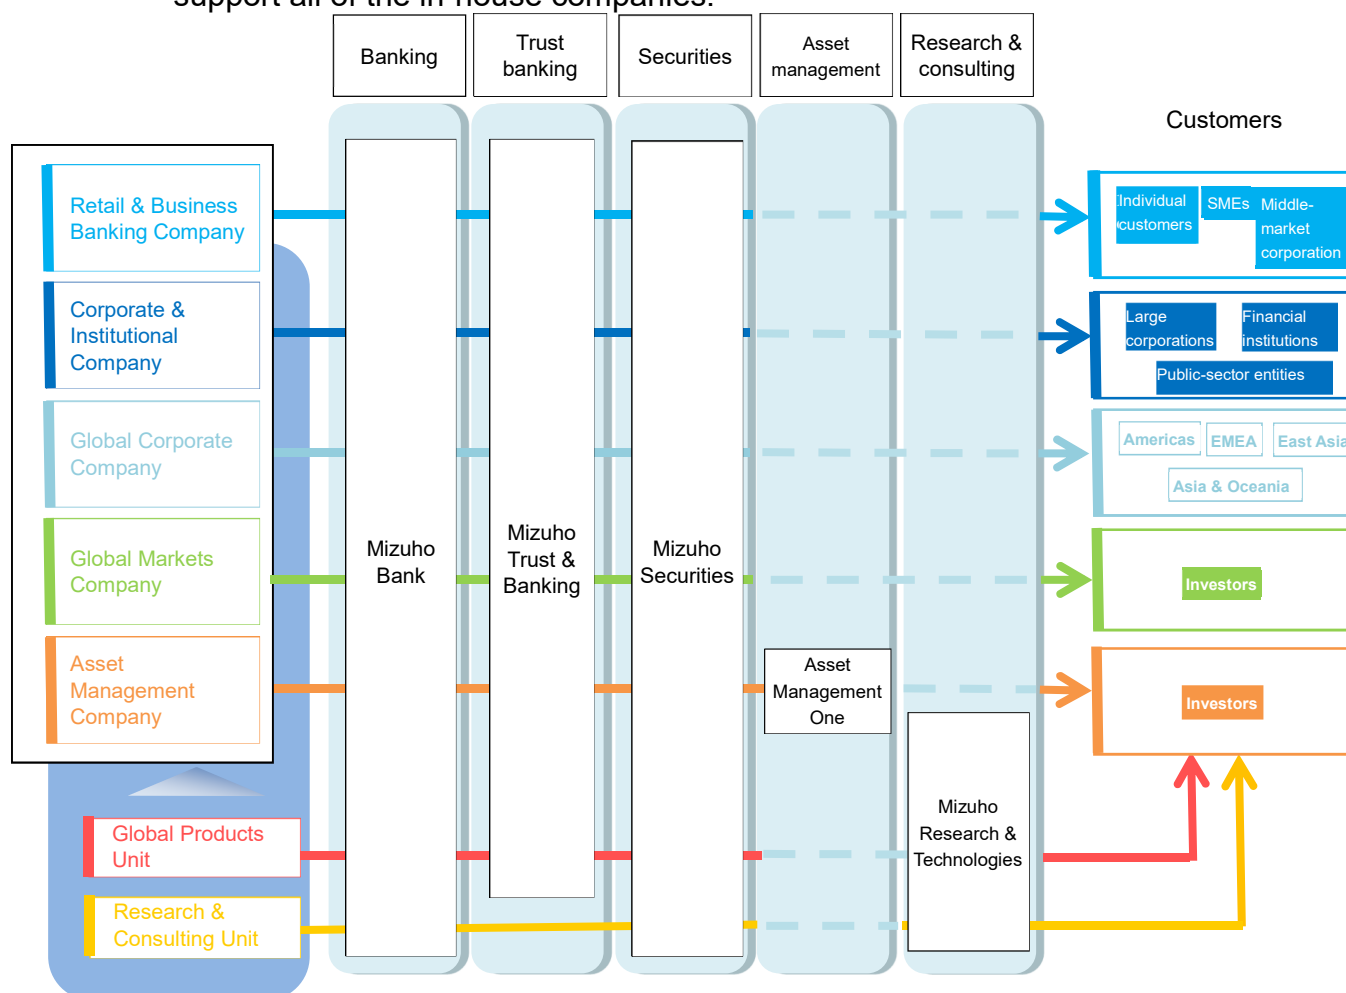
support all of the in-house companies.

Banking
Trust banking
Securities
Asset management
Research & consulting

Customers

Retail & Business Banking Company
Corporate & Institutional Company
Global Corporate Company
Global Markets Company
Asset Management Company

Global Products Unit
Research & Consulting Unit

Mizuho Bank
Mizuho Trust & Banking
Mizuho Securities
Asset Management One
Mizuho Research & Technologies

Individual customers
SMEs
Middle-market corporation

Large corporations
Financial institutions
Public-sector entities

Americas
EMEA
East Asia
Asia & Oceania

Investors

Investors